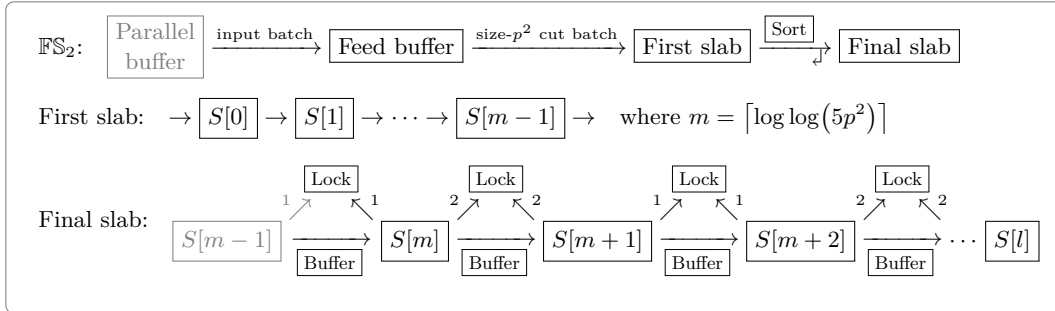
$\mathbb{FS}_2$: Parallel buffer $\xrightarrow{\text{input batch}}$ Feed buffer $\xrightarrow{\text{size-}p^2\text{ cut batch}}$ First slab $\xrightarrow{\text{Sort}}$ Final slab

First slab: $\rightarrow$ $S[0]$ $\rightarrow$ $S[1]$ $\rightarrow \cdots \rightarrow$ $S[m-1]$ $\rightarrow$ where $m = \lceil \log\log(5p^2) \rceil$

Final slab: $S[m-1]$ 1 Lock 1 Buffer $S[m]$ 2 Lock 2 Buffer $S[m+1]$ 1 Lock 1 Buffer $S[m+2]$ 2 Lock 2 Buffer $\cdots$ $S[l]$